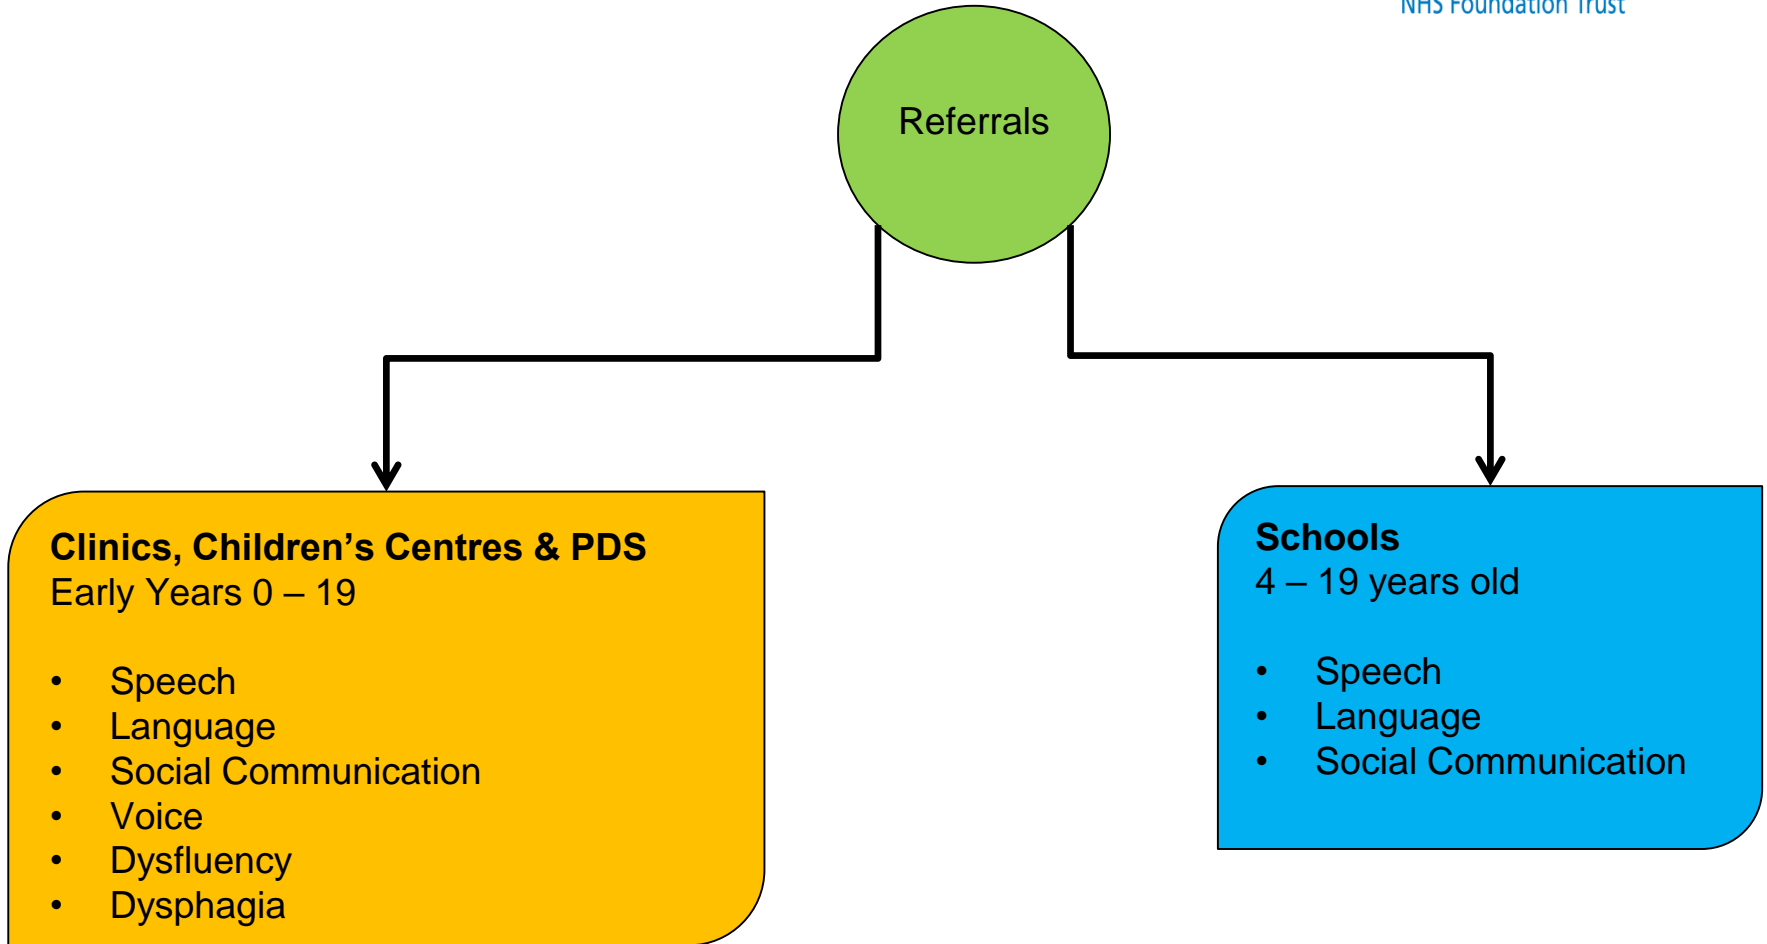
NHS Foundation Trust

Referrals

**Clinics, Children's Centres & PDS**
Early Years 0 – 19

- Speech
- Language
- Social Communication
- Voice
- Dysfluency
- Dysphagia

**Schools**
4 – 19 years old

- Speech
- Language
- Social Communication